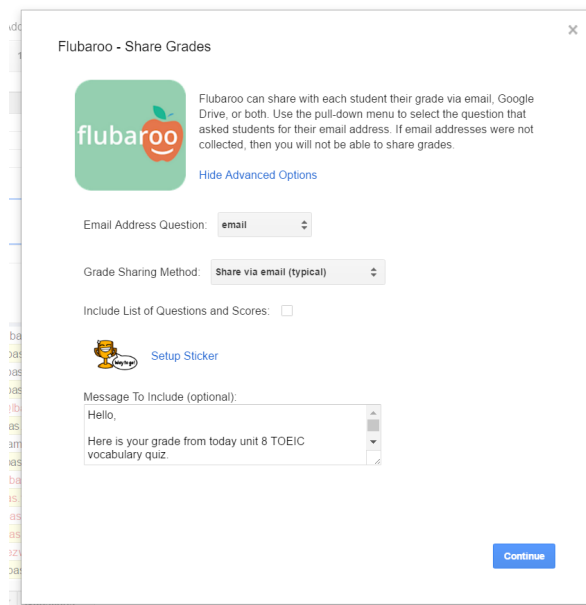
Flubaroo - Share Grades

flubaroo

Flubaroo can share with each student their grade via email, Google Drive, or both. Use the pull-down menu to select the question that asked students for their email address. If email addresses were not collected, then you will not be able to share grades.

Hide Advanced Options

Email Address Question: email

Grade Sharing Method: Share via email (typical)

Include List of Questions and Scores:

Way to go!

Setup Sticker

Message To Include (optional):

Hello,

Here is your grade from today unit 8 TOEIC vocabulary quiz.

Continue